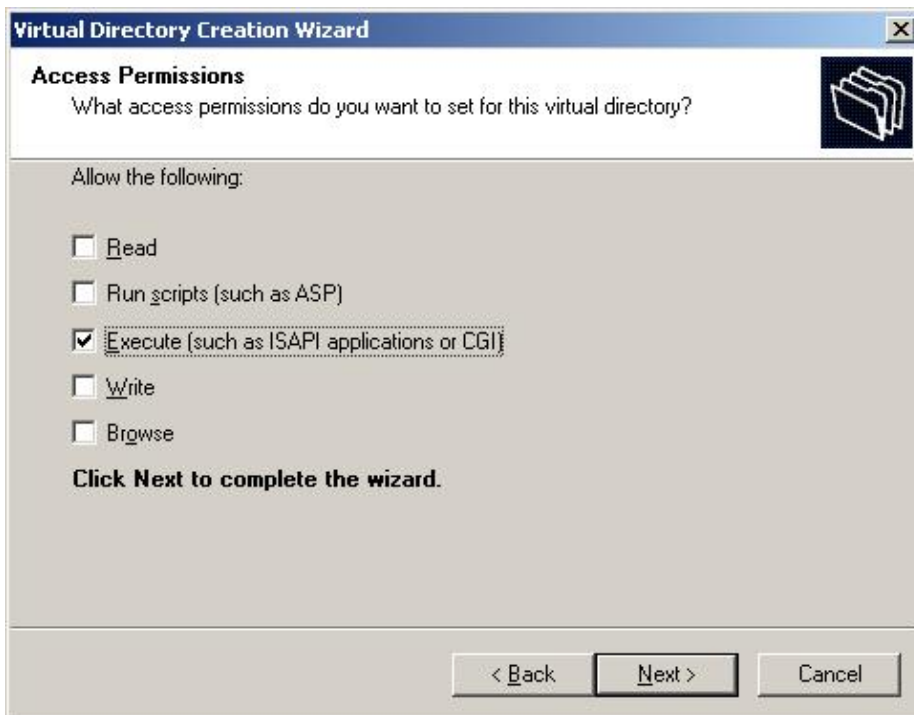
Virtual Directory Creation Wizard

×

Access Permissions
What access permissions do you want to set for this virtual directory?

Allow the following:

☐ Read

☐ Run scripts (such as ASP)

☑ Execute (such as ISAPI applications or CGI)

☐ Write

☐ Browse

Click Next to complete the wizard.

< Back

Next >

Cancel